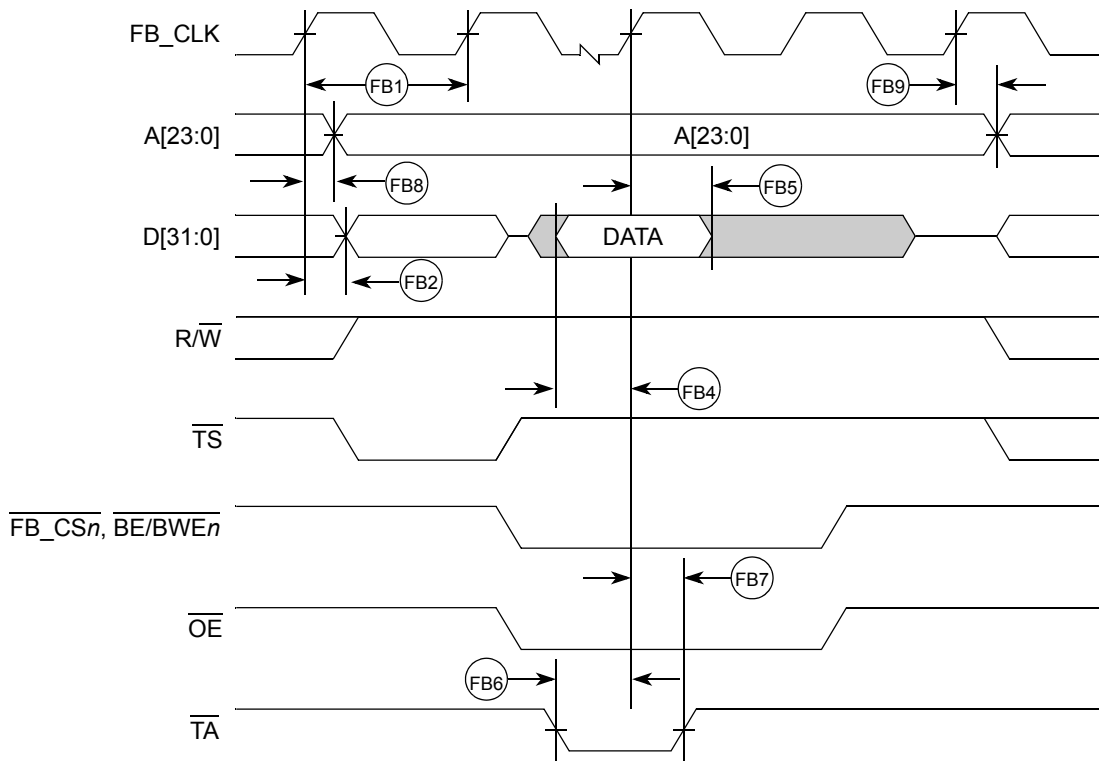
FB_CLK

FB1

FB9

A[23:0]

A[23:0]

FB8

FB5

D[31:0]

DATA

FB2

R/$\overline{W}$

FB4

$\overline{TS}$

$\overline{FB\_CS\mathit{n}}$, $\overline{BE/BWE\mathit{n}}$

FB7

$\overline{OE}$

FB6

$\overline{TA}$